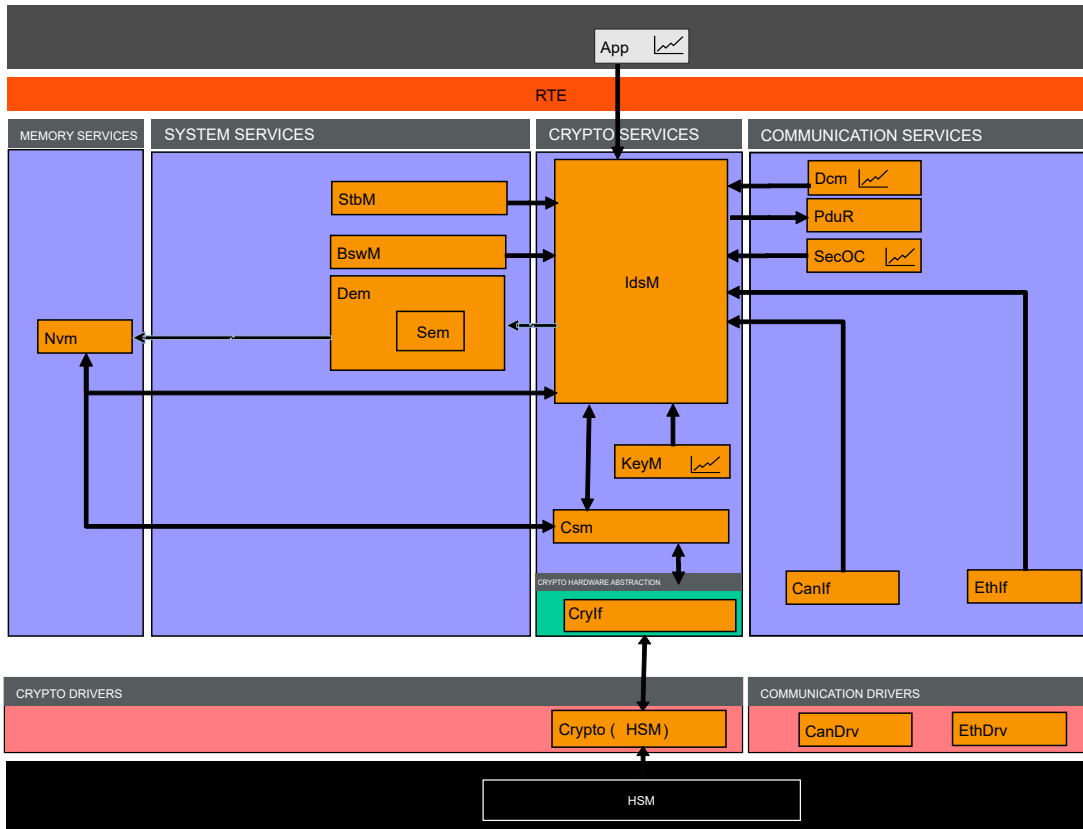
App

RTE

MEMORY SERVICES

SYSTEM SERVICES

CRYPTO SERVICES

COMMUNICATION SERVICES

StbM

BswM

Dem

Sem

Nvm

IdsM

Dcm

PduR

SecOC

KeyM

Csm

CRYPTO HARDWARE ABSTRACTION

CryIf

CanIf

EthIf

CRYPTO DRIVERS

Crypto ( HSM )

COMMUNICATION DRIVERS

CanDrv

EthDrv

HSM